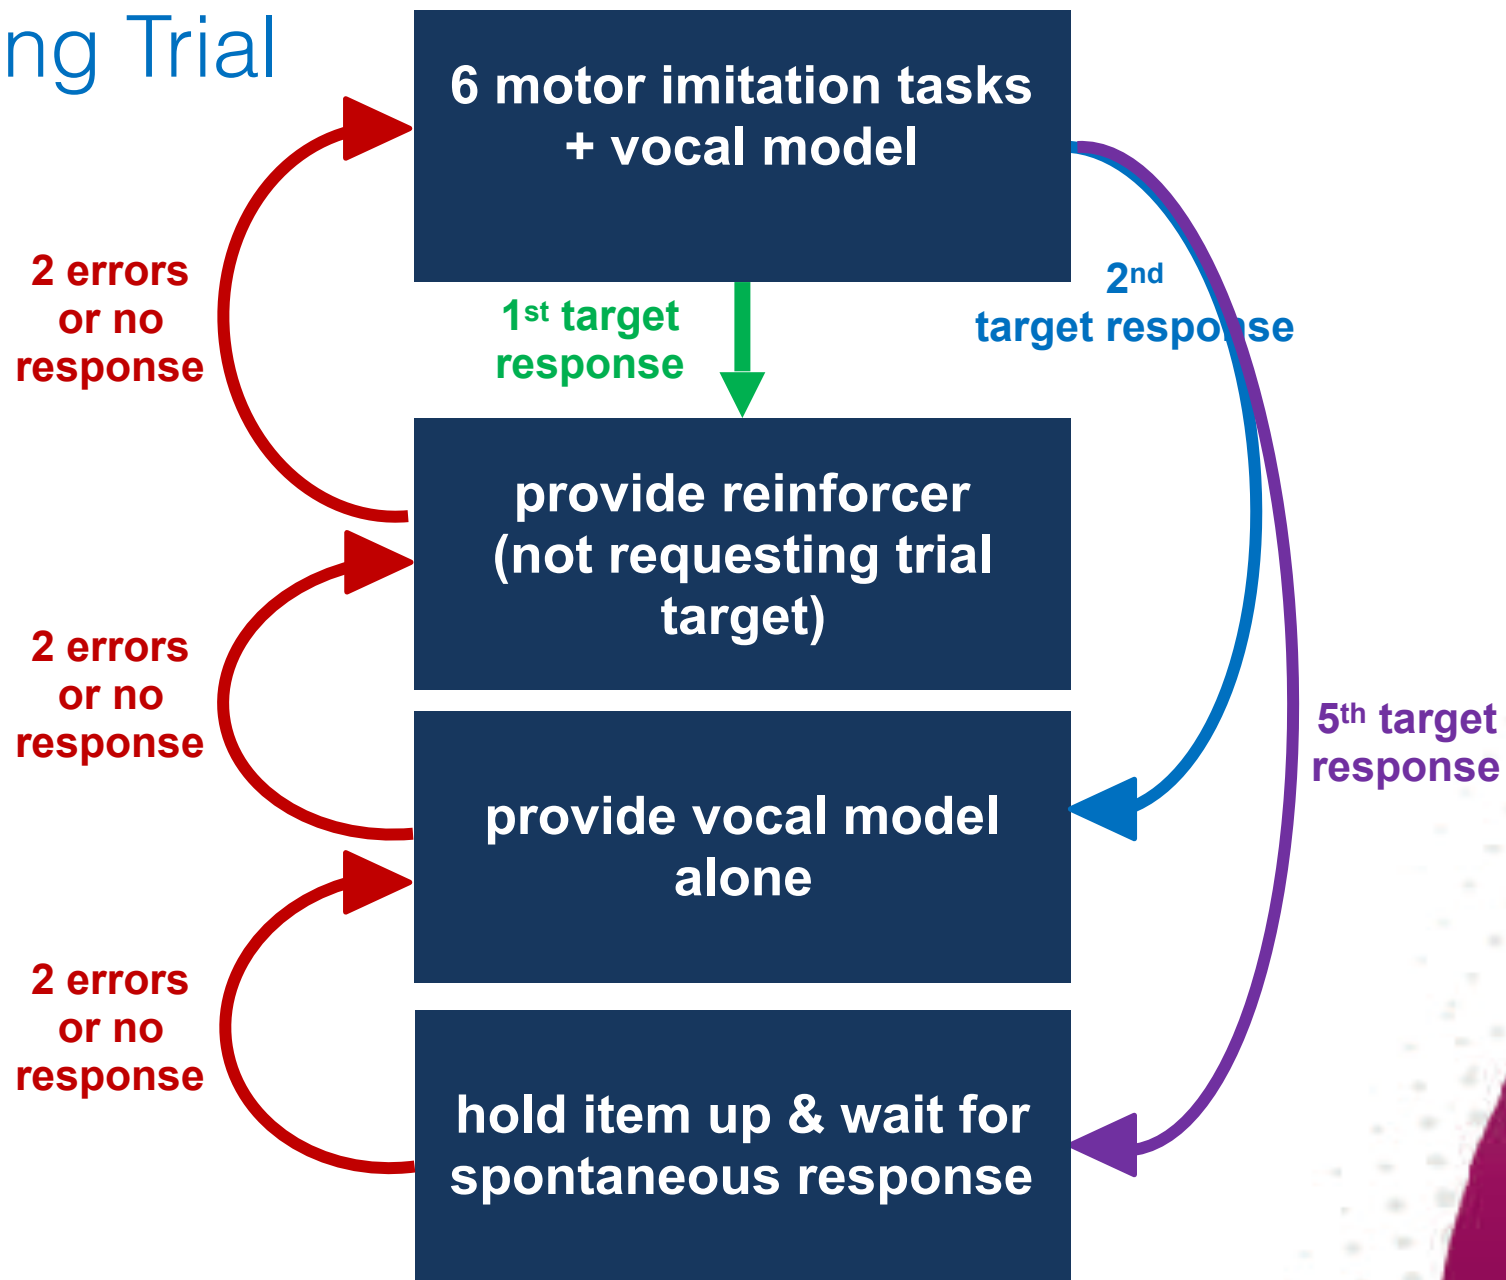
ng Trial

6 motor imitation tasks + vocal model

2 errors or no response

1st target response

2nd target response

provide reinforcer (not requesting trial target)

2 errors or no response

5th target response

provide vocal model alone

2 errors or no response

hold item up & wait for spontaneous response